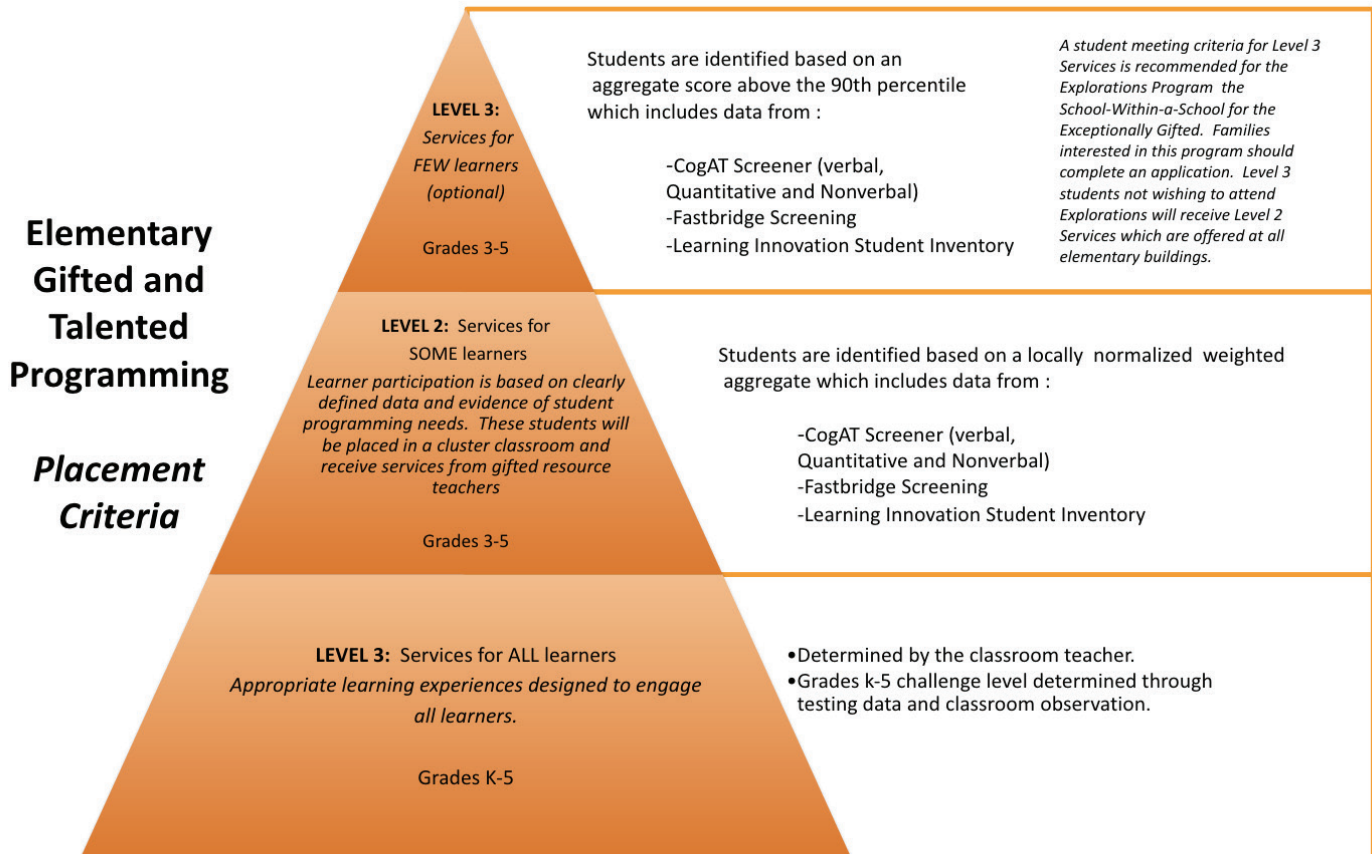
Elementary Gifted and Talented Programming

Placement Criteria

LEVEL 3:
Services for FEW learners (optional)

Grades 3-5

Students are identified based on an aggregate score above the 90th percentile which includes data from :

-CogAT Screener (verbal, Quantitative and Nonverbal)
-Fastbridge Screening
-Learning Innovation Student Inventory

A student meeting criteria for Level 3 Services is recommended for the Explorations Program the School-Within-a-School for the Exceptionally Gifted. Families interested in this program should complete an application. Level 3 students not wishing to attend Explorations will receive Level 2 Services which are offered at all elementary buildings.

LEVEL 2: Services for SOME learners
Learner participation is based on clearly defined data and evidence of student programming needs. These students will be placed in a cluster classroom and receive services from gifted resource teachers

Grades 3-5

Students are identified based on a locally normalized weighted aggregate which includes data from :

-CogAT Screener (verbal, Quantitative and Nonverbal)
-Fastbridge Screening
-Learning Innovation Student Inventory

LEVEL 3: Services for ALL learners
Appropriate learning experiences designed to engage all learners.

Grades K-5

•Determined by the classroom teacher.
•Grades k-5 challenge level determined through testing data and classroom observation.